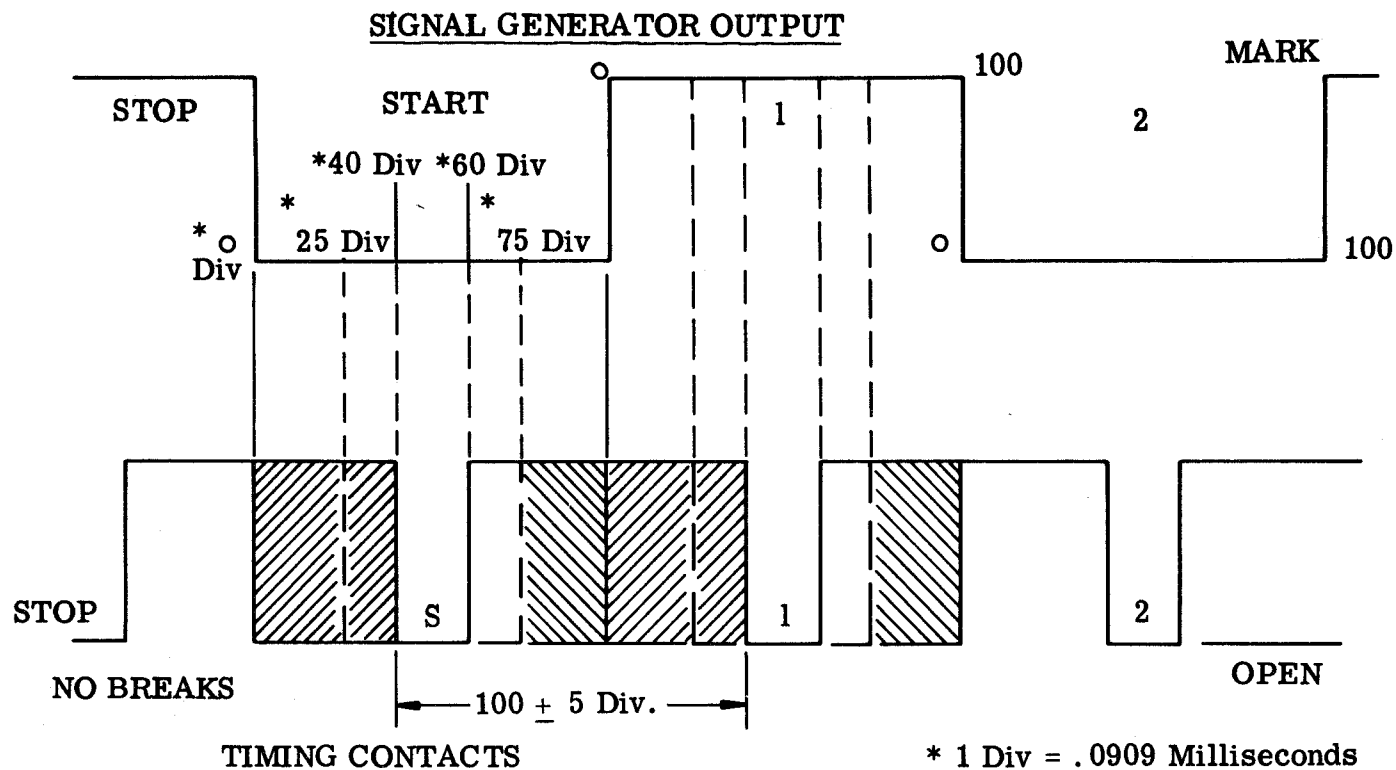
SIGNAL GENERATOR OUTPUT

STOP

START

O

100

MARK

1

2

*40 Div *60 Div

*

*

* O
Div

25 Div

75 Div

O

100

STOP

S

1

2

NO BREAKS

OPEN

$100 \pm 5$ Div.

TIMING CONTACTS

* 1 Div = .0909 Milliseconds